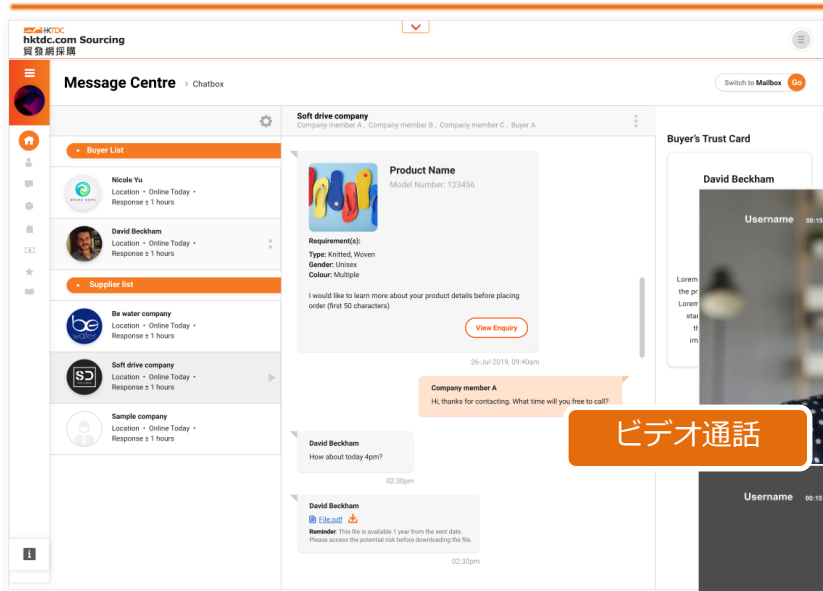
HKTDC
hktdc.com Sourcing
貿發網採購

Message Centre > Chatbox

Switch to Mailbox Go

Buyer List

Nicole Yu
Location • Online Today •
Response ± 1 hours

David Beckham
Location • Online Today •
Response ± 1 hours

Supplier list

Be water company
Location • Online Today •
Response ± 1 hours

Soft drive company
Location • Online Today •
Response ± 1 hours

Sample company
Location • Online Today •
Response ± 1 hours

Soft drive company
Company member A、Company member B、Company member C、Buyer A

Product Name
Model Number: 123456

Requirement(s):
Type: Knitted, Woven
Gender: Unisex
Colour: Multiple

I would like to learn more about your product details before placing order (first 50 characters)

View Enquiry

26-Jul-2019, 09:40am

Company member A
Hi, thanks for contacting. What time will you free to call?

David Beckham
How about today 4pm?

02:30pm

David Beckham
File.pdf
Reminder: This file is available 1 year from the sent date. Please access the potential risk before downloading the file.

02:30pm

Buyer's Trust Card

David Beckham

Lorem
the pr
Lorem
star
the
im

Username

ビデオ通話

Username